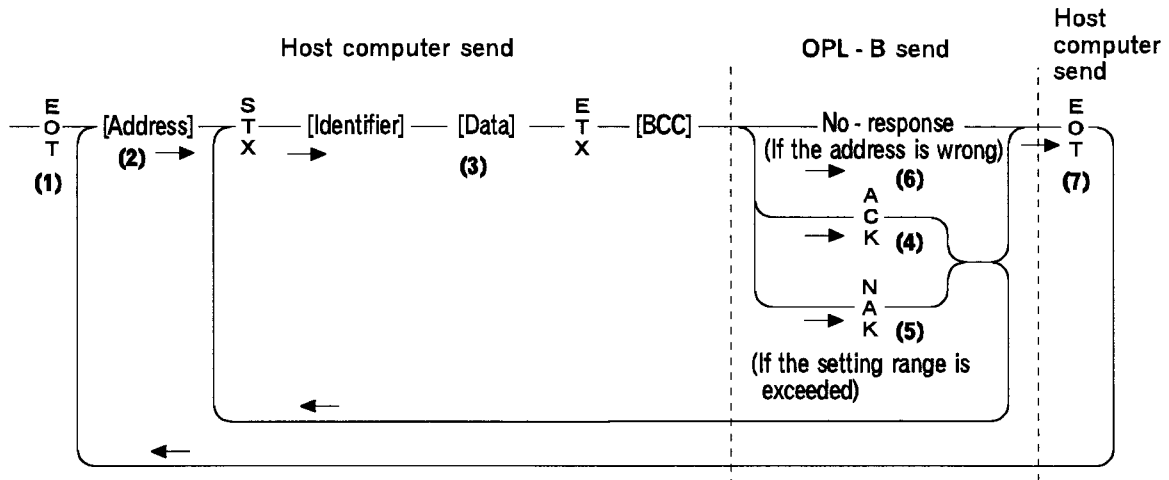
Host computer send

OPL - B send

Host computer send

E
O
T
(1)

[Address]
(2)

S
T
X

[Identifier]

[Data]
(3)

E
T
X

[BCC]

No - response
(If the address is wrong)
(6)

A
C
K
(4)

N
A
K
(5)

(If the setting range is exceeded)

E
O
T
(7)